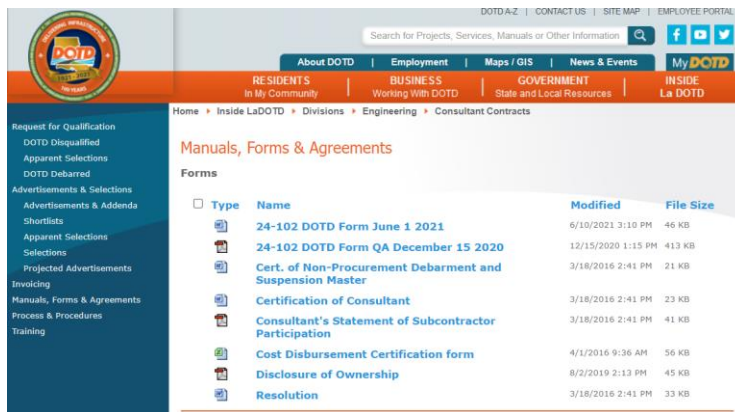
DOTD A-Z | CONTACT US | SITE MAP | EMPLOYEE PORTAL

Search for Projects, Services, Manuals or Other Information

DOTD

100 YEARS

About DOTD | Employment | Maps / GIS | News & Events

My DOTD

RESIDENTS In My Community

BUSINESS Working With DOTD

GOVERNMENT State and Local Resources

INSIDE La DOTD

Home ▸ Inside LaDOTD ▸ Divisions ▸ Engineering ▸ Consultant Contracts

Request for Qualification
DOTD Disqualified
Apparent Selections
DOTD Debarred
Advertisements & Selections
Advertisements & Addenda
Shortlists
Apparent Selections
Selections
Projected Advertisements
Invoicing
Manuals, Forms & Agreements
Process & Procedures
Training

Manuals, Forms & Agreements

Forms

| Type | Name | Modified | File Size |
|---|---|---|---|
| | 24-102 DOTD Form June 1 2021 | 6/10/2021 3:10 PM | 46 KB |
| | 24-102 DOTD Form QA December 15 2020 | 12/15/2020 1:15 PM | 413 KB |
| | Cert. of Non-Procurement Debarment and Suspension Master | 3/18/2016 2:41 PM | 21 KB |
| | Certification of Consultant | 3/18/2016 2:41 PM | 23 KB |
| | Consultant's Statement of Subcontractor Participation | 3/18/2016 2:41 PM | 41 KB |
| | Cost Disbursement Certification form | 4/1/2016 9:36 AM | 56 KB |
| | Disclosure of Ownership | 8/2/2019 2:13 PM | 45 KB |
| | Resolution | 3/18/2016 2:41 PM | 33 KB |